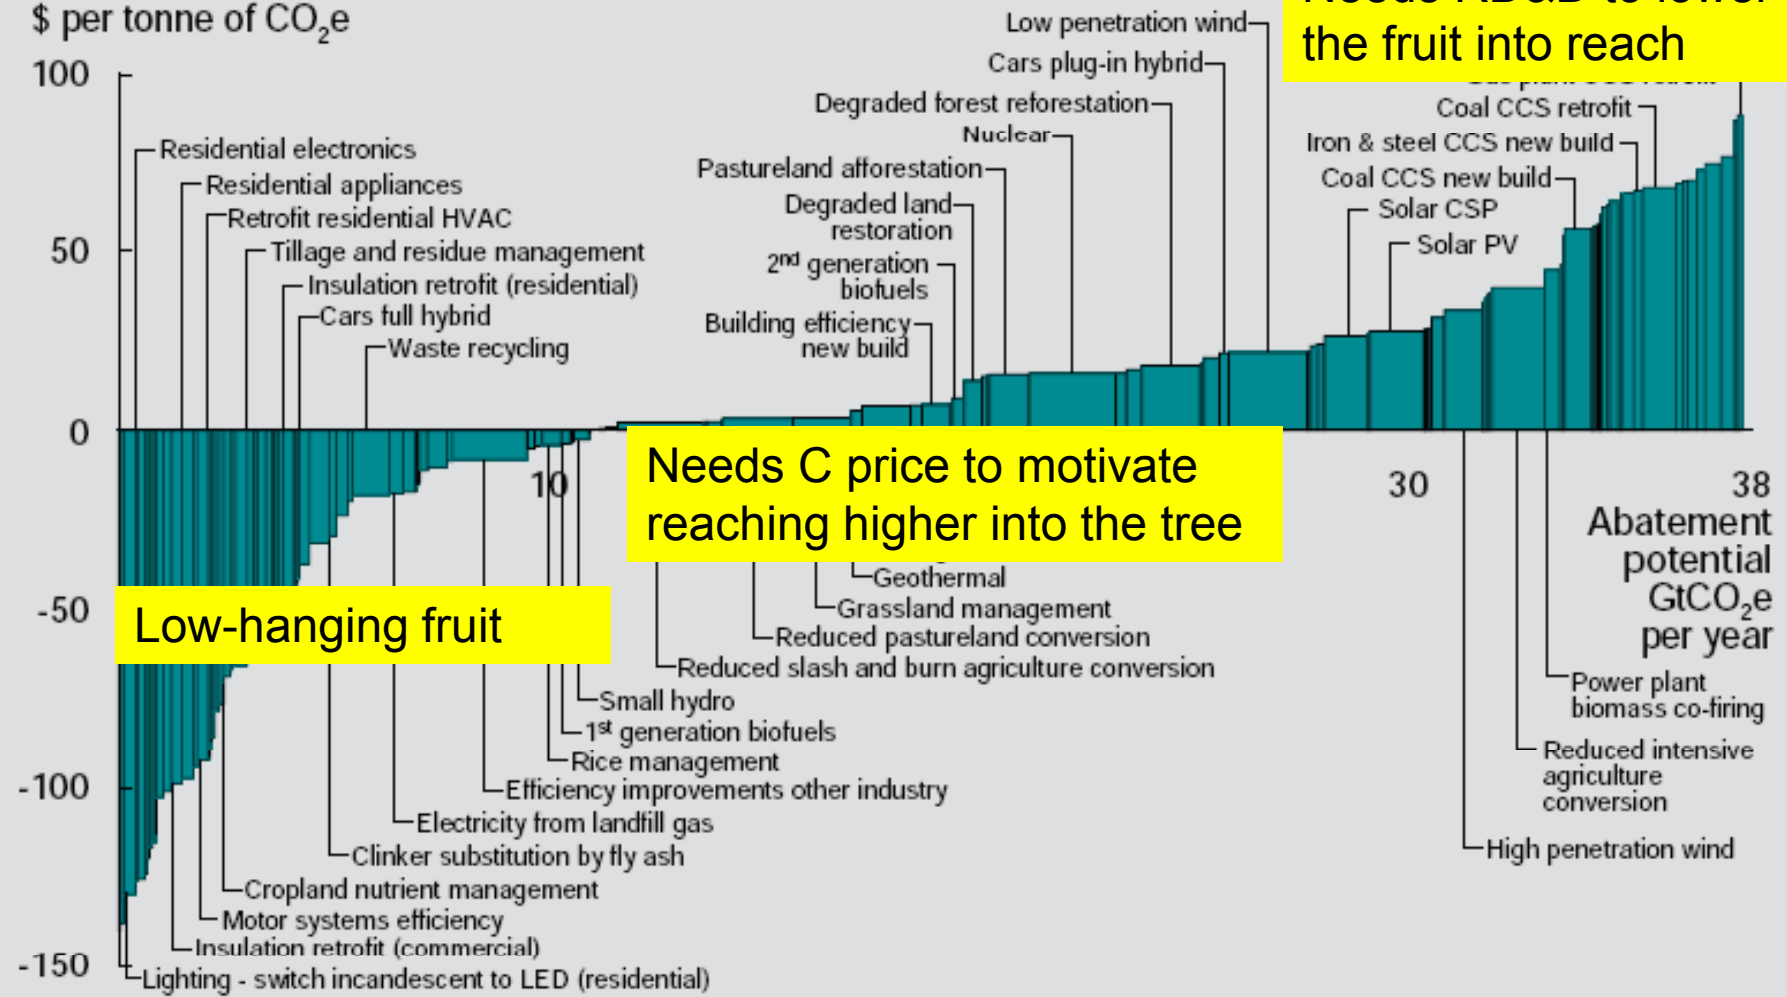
$ per tonne of $CO_2e$

100

50

0

-50

-100

-150

Needs RD&D to lower the fruit into reach

Low penetration wind
Cars plug-in hybrid
Degraded forest reforestation
Nuclear
Pastureland afforestation
Degraded land restoration
2nd generation biofuels
Building efficiency new build

Gas plant CCS retrofit
Coal CCS retrofit
Iron & steel CCS new build
Coal CCS new build
Solar CSP
Solar PV

Residential electronics
Residential appliances
Retrofit residential HVAC
Tillage and residue management
Insulation retrofit (residential)
Cars full hybrid
Waste recycling

10

30

38 Abatement potential $GtCO_2e$ per year

Needs C price to motivate reaching higher into the tree

Low-hanging fruit

Geothermal
Grassland management
Reduced pastureland conversion
Reduced slash and burn agriculture conversion
Small hydro
1st generation biofuels
Rice management
Efficiency improvements other industry
Electricity from landfill gas
Clinker substitution by fly ash
Cropland nutrient management
Motor systems efficiency
Insulation retrofit (commercial)
Lighting - switch incandescent to LED (residential)

Power plant biomass co-firing
Reduced intensive agriculture conversion
High penetration wind